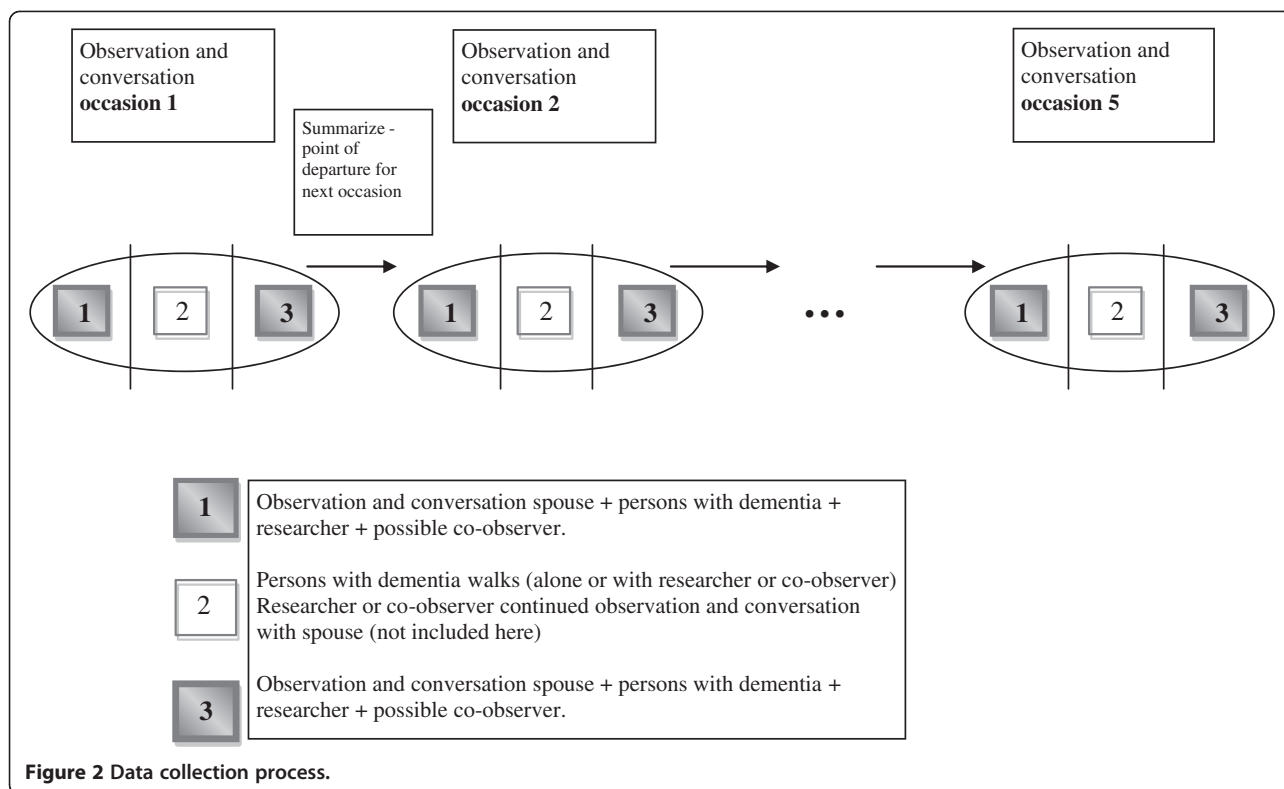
Observation and conversation **occasion 1**

Summarize - point of departure for next occasion

Observation and conversation **occasion 2**

Observation and conversation **occasion 5**

1 2 3

1 2 3

...

1 2 3

1 Observation and conversation spouse + persons with dementia + researcher + possible co-observer.

2 Persons with dementia walks (alone or with researcher or co-observer) Researcher or co-observer continued observation and conversation with spouse (not included here)

3 Observation and conversation spouse + persons with dementia + researcher + possible co-observer.

**Figure 2 Data collection process.**